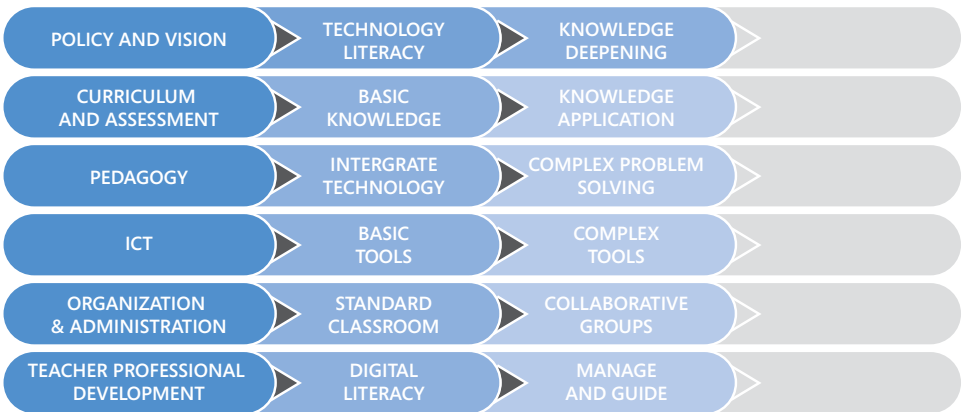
| | | |
|---|---|---|
| POLICY AND VISION | TECHNOLOGY LITERACY | KNOWLEDGE DEEPENING |
| CURRICULUM AND ASSESSMENT | BASIC KNOWLEDGE | KNOWLEDGE APPLICATION |
| PEDAGOGY | INTERGRATE TECHNOLOGY | COMPLEX PROBLEM SOLVING |
| ICT | BASIC TOOLS | COMPLEX TOOLS |
| ORGANIZATION & ADMINISTRATION | STANDARD CLASSROOM | COLLABORATIVE GROUPS |
| TEACHER PROFESSIONAL DEVELOPMENT | DIGITAL LITERACY | MANAGE AND GUIDE |